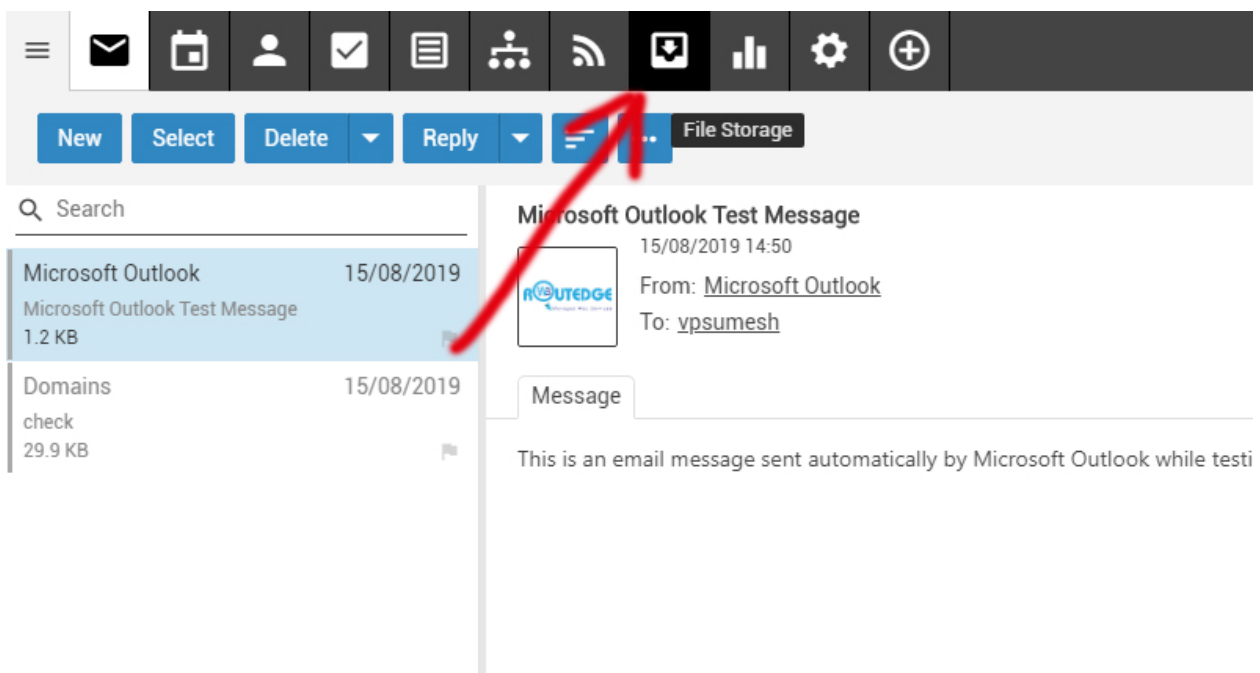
New Select Delete Reply ... File Storage

Search

Microsoft Outlook 15/08/2019
Microsoft Outlook Test Message
1.2 KB

Domains 15/08/2019
check
29.9 KB

Microsoft Outlook Test Message
15/08/2019 14:50
ROUTEDGE
From: Microsoft Outlook
To: vpsumesh

Message

This is an email message sent automatically by Microsoft Outlook while testi